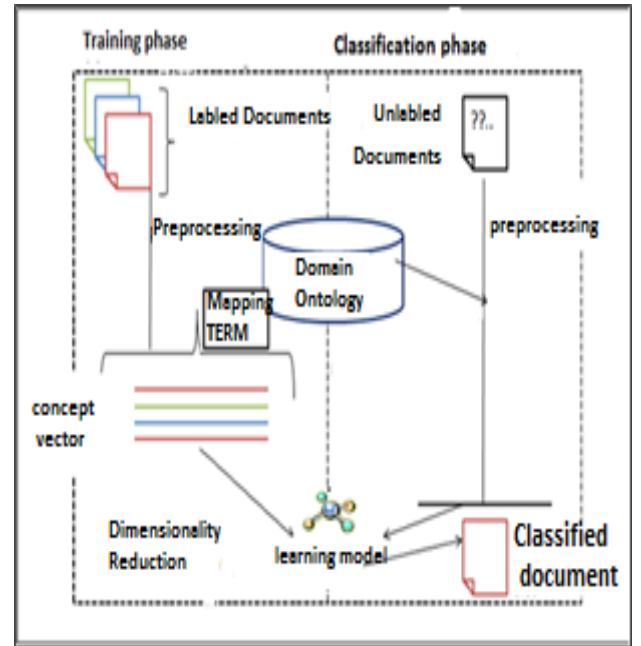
Training phase

Classification phase

Labled Documents

Unlabled Documents

??..

Preprocessing

preprocessing

Domain Ontology

Mapping TERM

concept vector

Dimensionality Reduction

learning model

Classified document